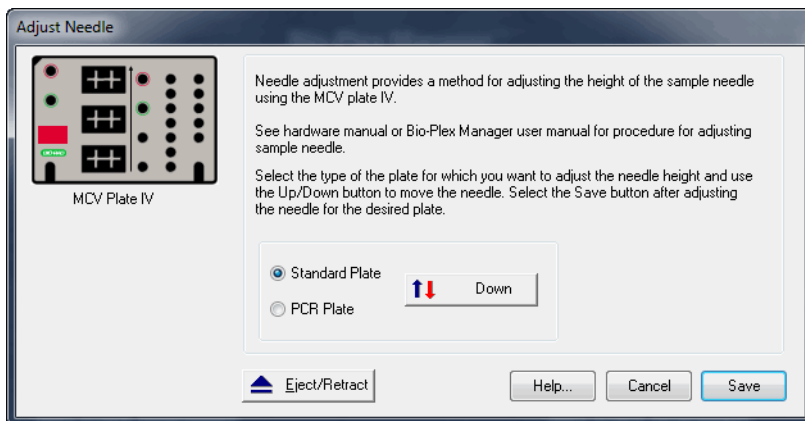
Adjust Needle

MCV Plate IV

Needle adjustment provides a method for adjusting the height of the sample needle using the MCV plate IV.

See hardware manual or Bio-Plex Manager user manual for procedure for adjusting sample needle.

Select the type of the plate for which you want to adjust the needle height and use the Up/Down button to move the needle. Select the Save button after adjusting the needle for the desired plate.

Standard Plate

PCR Plate

Down

Eject/Retract

Help...

Cancel

Save